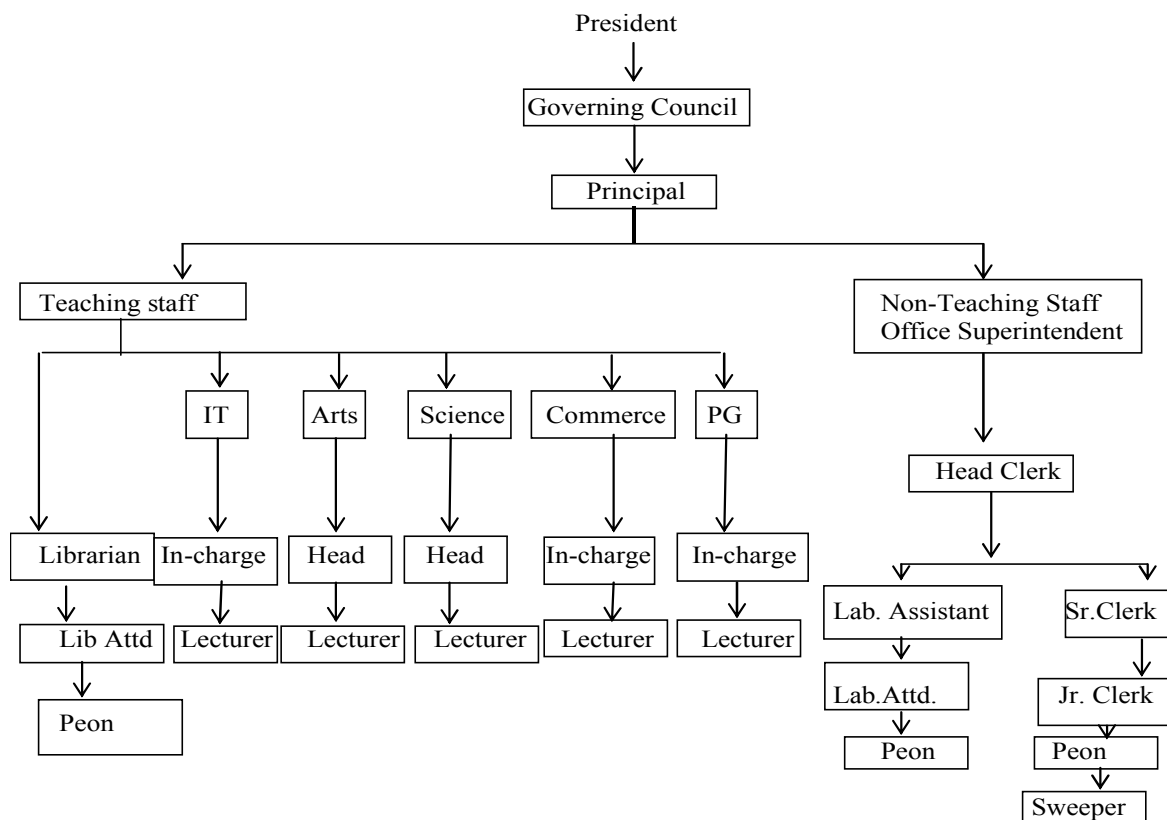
President

Governing Council

Principal

Teaching staff

Non-Teaching Staff
Office Superintendent

IT

Arts

Science

Commerce

PG

Head Clerk

Librarian

In-charge

Head

Head

In-charge

In-charge

Lab. Assistant

Sr.Clerk

Lib Attd

Lecturer

Lecturer

Lecturer

Lecturer

Lecturer

Lab.Attd.

Jr. Clerk

Peon

Peon

Peon

Sweeper